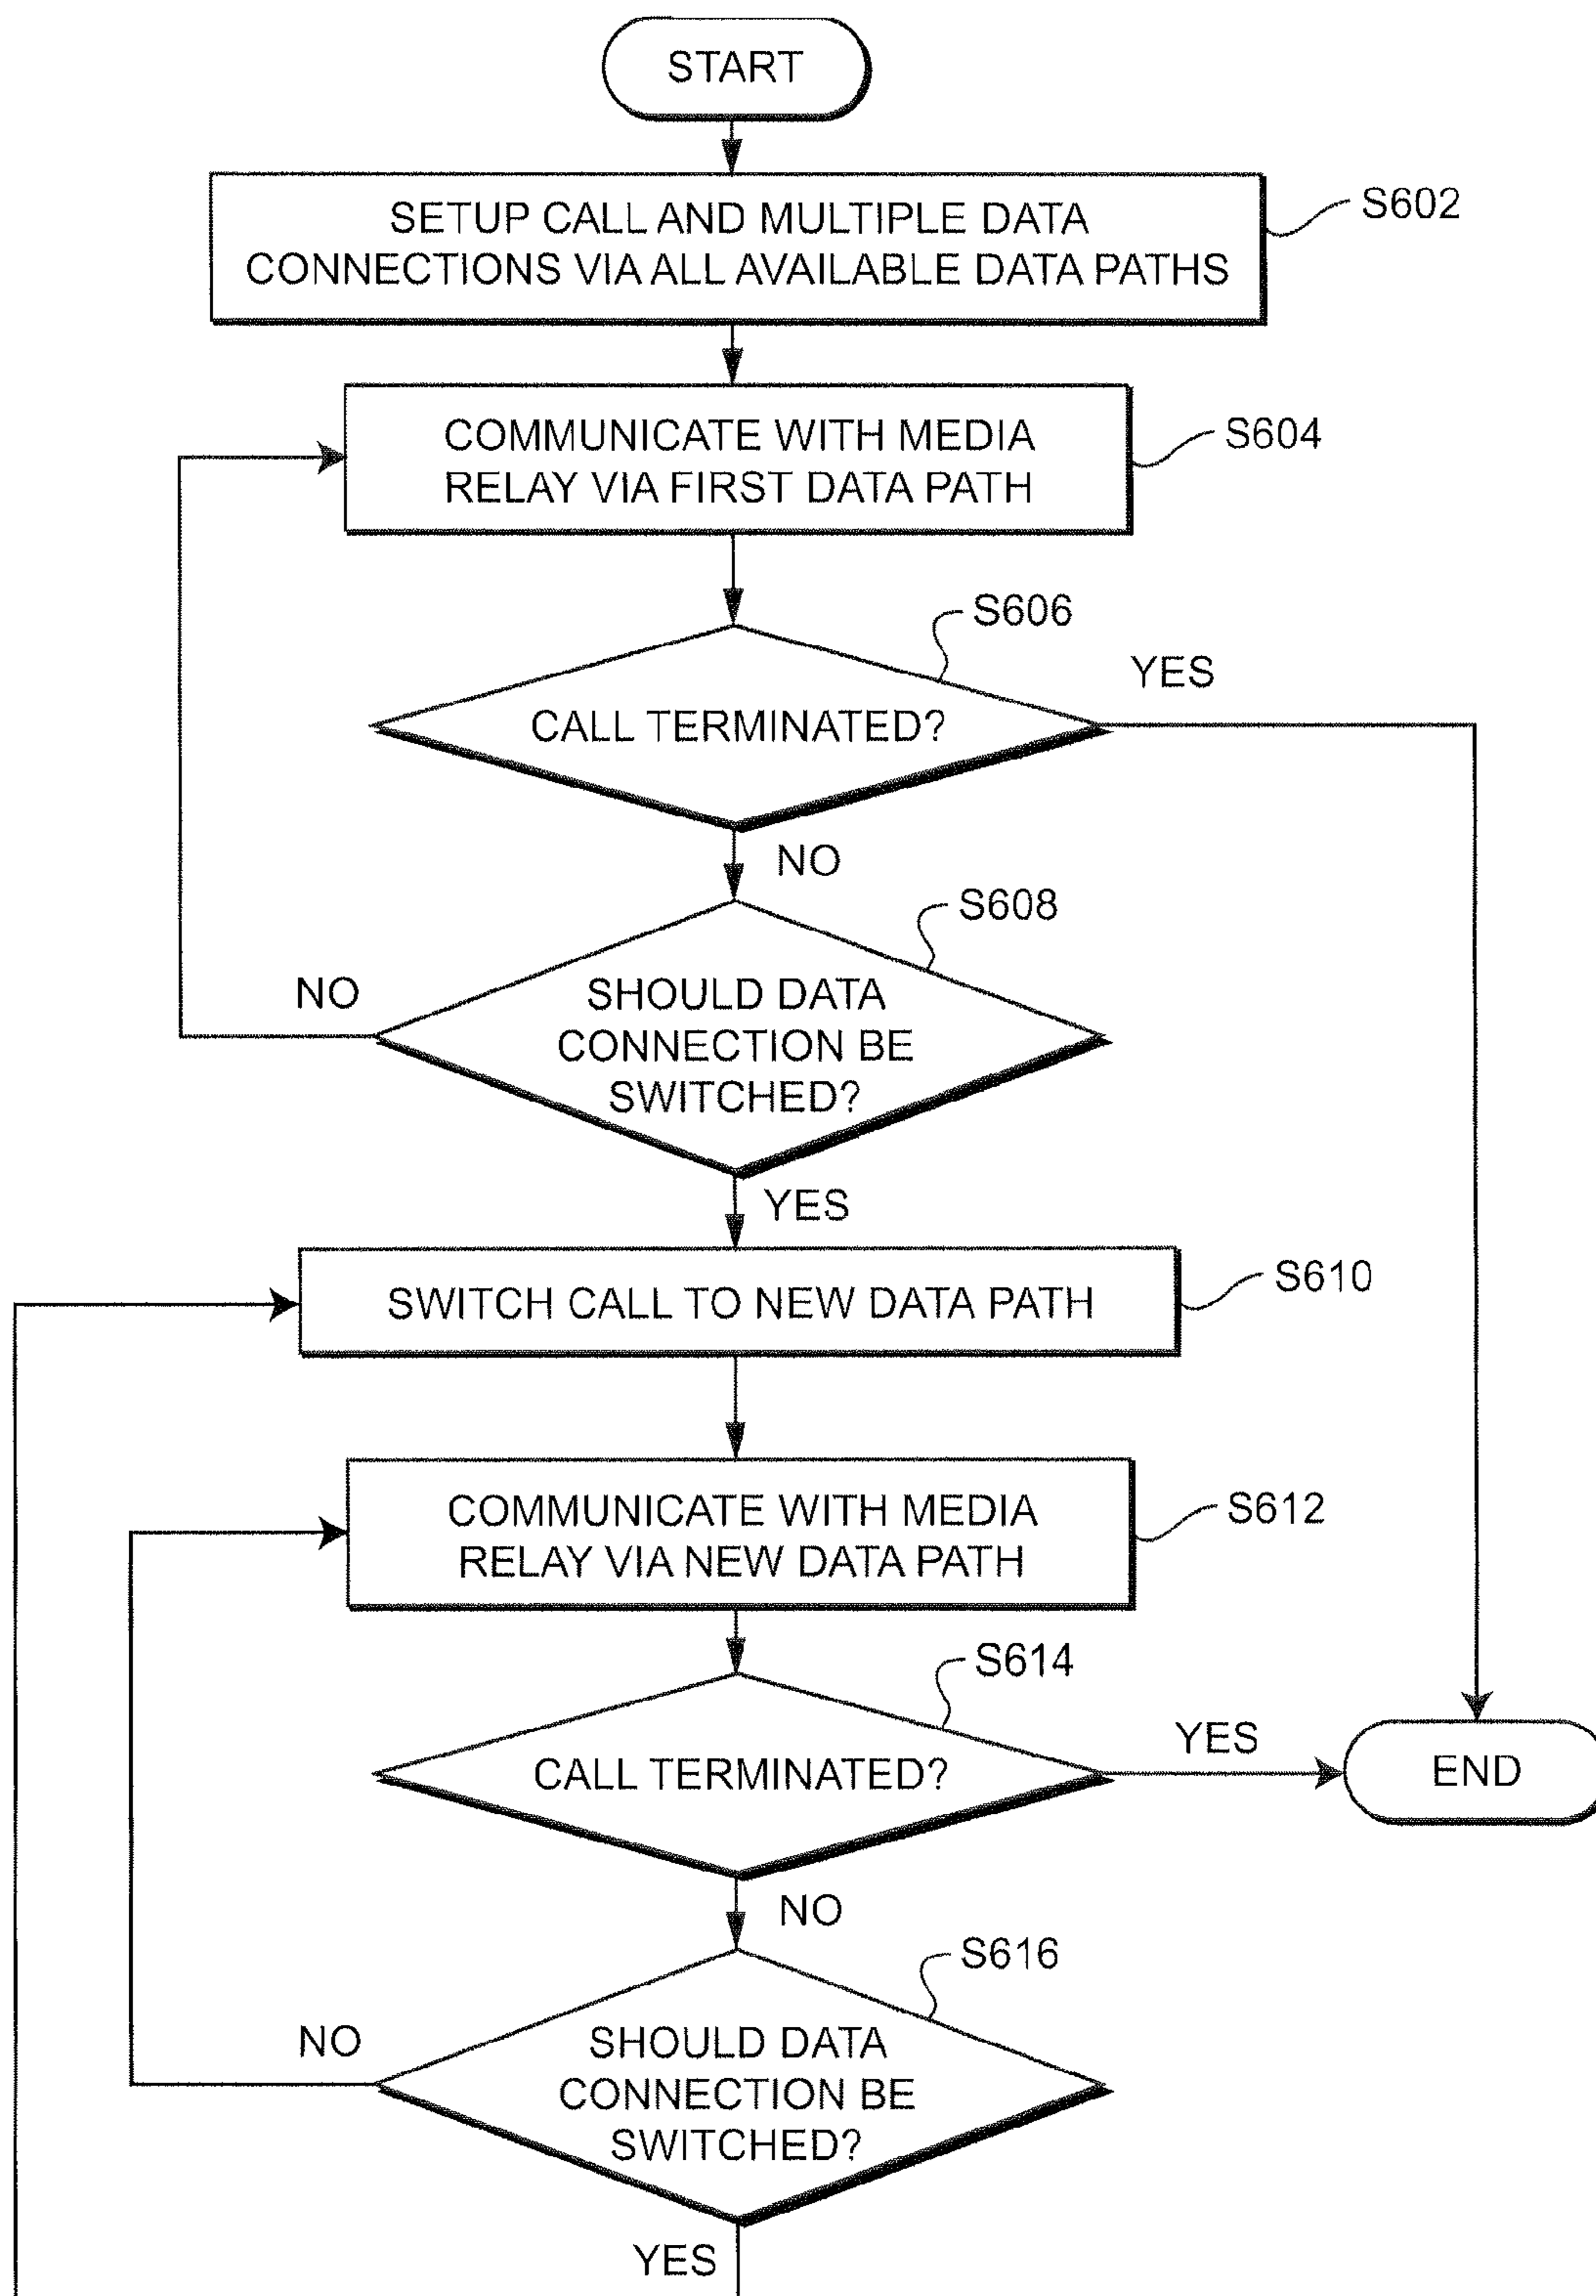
START

SETUP CALL AND MULTIPLE DATA CONNECTIONS VIA ALL AVAILABLE DATA PATHS

S602

COMMUNICATE WITH MEDIA RELAY VIA FIRST DATA PATH

S604

S606

YES

CALL TERMINATED?

NO

S608

NO

SHOULD DATA CONNECTION BE SWITCHED?

YES

SWITCH CALL TO NEW DATA PATH

S610

COMMUNICATE WITH MEDIA RELAY VIA NEW DATA PATH

S612

S614

YES

CALL TERMINATED?

END

NO

S616

NO

SHOULD DATA CONNECTION BE SWITCHED?

YES